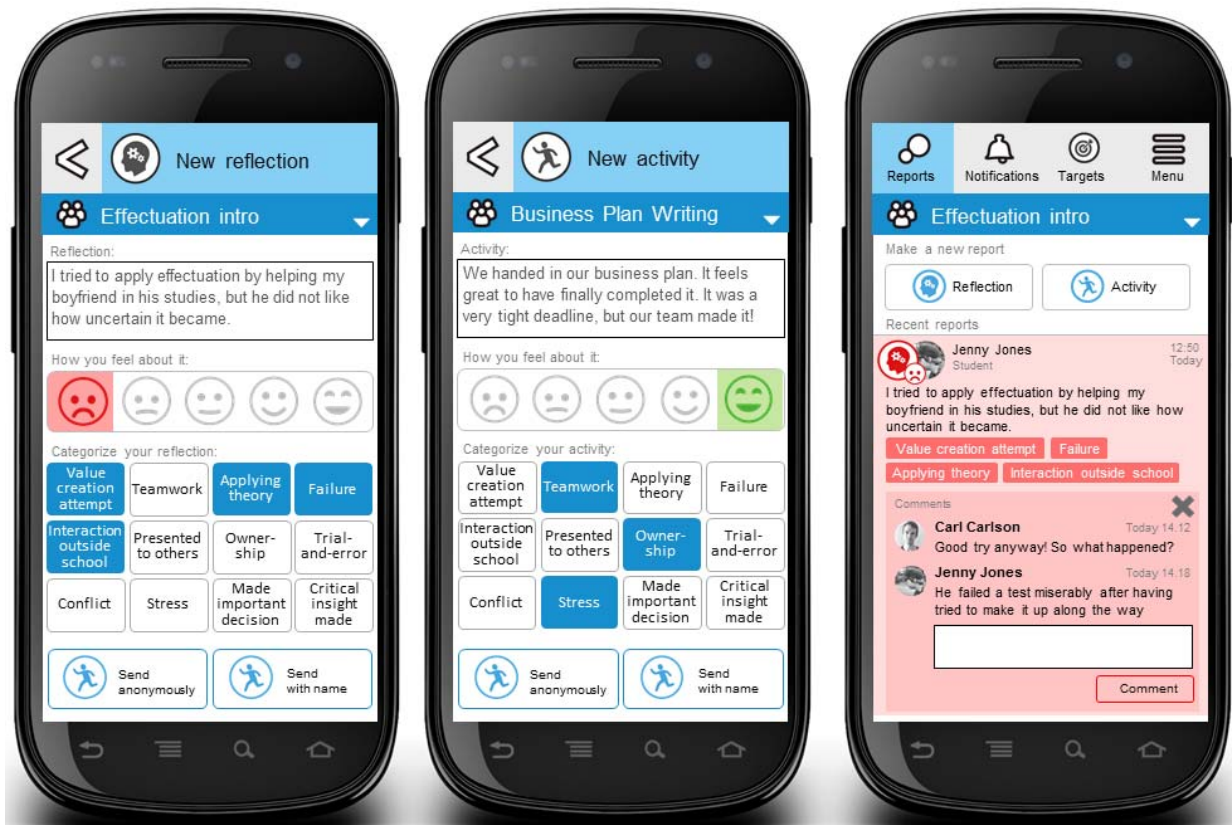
New reflection

Effectuation intro

Reflection:

I tried to apply effectuation by helping my boyfriend in his studies, but he did not like how uncertain it became.

How you feel about it:

Categorize your reflection:

| | | | |
|---|---|---|---|
| Value creation attempt | Teamwork | Applying theory | Failure |
| Interaction outside school | Presented to others | Ownership | Trial-and-error |
| Conflict | Stress | Made important decision | Critical insight made |

Send anonymously

Send with name

New activity

Business Plan Writing

Activity:

We handed in our business plan. It feels great to have finally completed it. It was a very tight deadline, but our team made it!

How you feel about it:

Categorize your activity:

| | | | |
|---|---|---|---|
| Value creation attempt | Teamwork | Applying theory | Failure |
| Interaction outside school | Presented to others | Ownership | Trial-and-error |
| Conflict | Stress | Made important decision | Critical insight made |

Send anonymously

Send with name

Reports

Notifications

Targets

Menu

Effectuation intro

Make a new report

Reflection

Activity

Recent reports

Jenny Jones

Student

12:50

Today

I tried to apply effectuation by helping my boyfriend in his studies, but he did not like how uncertain it became.

Value creation attempt

Failure

Applying theory

Interaction outside school

Comments

Carl Carlson

Today 14:12

Good try anyway! So what happened?

Jenny Jones

Today 14:18

He failed a test miserably after having tried to make it up along the way

Comment